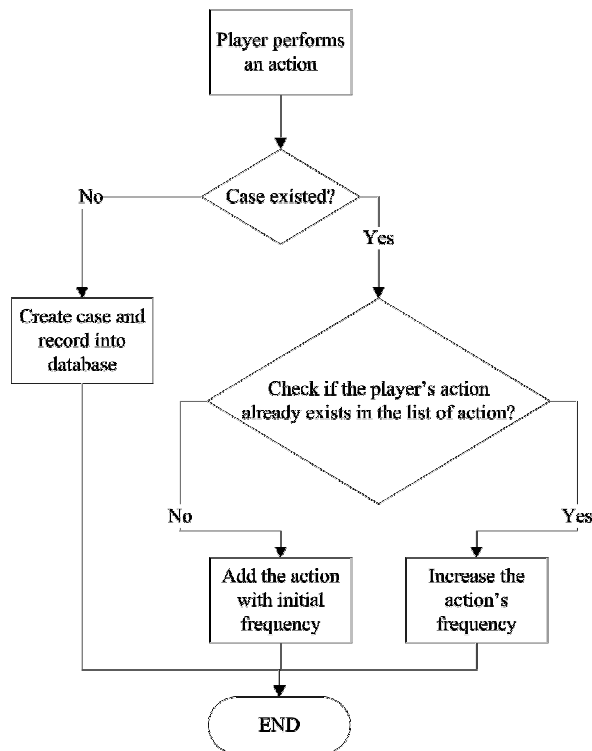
Player performs an action

Case existed?

No

Yes

Create case and record into database

Check if the player's action already exists in the list of action?

No

Yes

Add the action with initial frequency

Increase the action's frequency

END